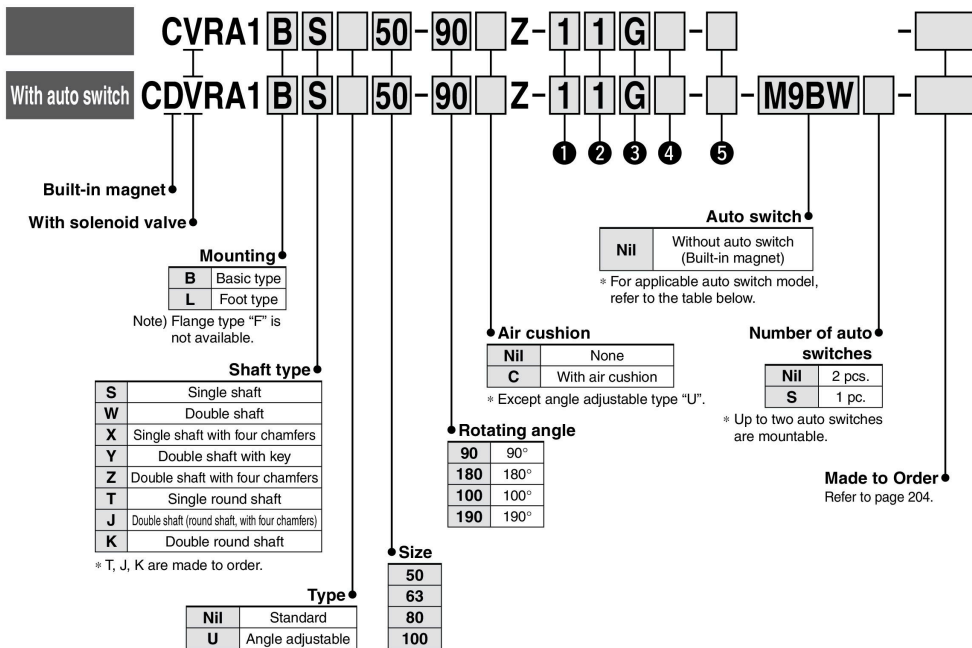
CVRA1 B S 50 - 90 Z - 1 1 G - -

With auto switch CDVRA1 B S 50 - 90 Z - 1 1 G - - M9BW -

❶ ❷ ❸ ❹ ❺

Built-in magnet

With solenoid valve

Mounting

| B | Basic type |
|---|---|
| L | Foot type |

Note) Flange type “F” is not available.

Shaft type

| S | Single shaft |
|---|---|
| W | Double shaft |
| X | Single shaft with four chamfers |
| Y | Double shaft with key |
| Z | Double shaft with four chamfers |
| T | Single round shaft |
| J | Double shaft (round shaft, with four chamfers) |
| K | Double round shaft |

∗ T, J, K are made to order.

Type

| Nil | Standard |
|---|---|
| U | Angle adjustable |

Size

| 50 |
|---|
| 63 |
| 80 |
| 100 |

Rotating angle

| 90 | 90° |
|---|---|
| 180 | 180° |
| 100 | 100° |
| 190 | 190° |

Air cushion

| Nil | None |
|---|---|
| C | With air cushion |

∗ Except angle adjustable type “U”.

Auto switch

| Nil | Without auto switch (Built-in magnet) |
|---|---|

∗ For applicable auto switch model, refer to the table below.

Number of auto switches

| Nil | 2 pcs. |
|---|---|
| S | 1 pc. |

∗ Up to two auto switches are mountable.

Made to Order
Refer to page 204.